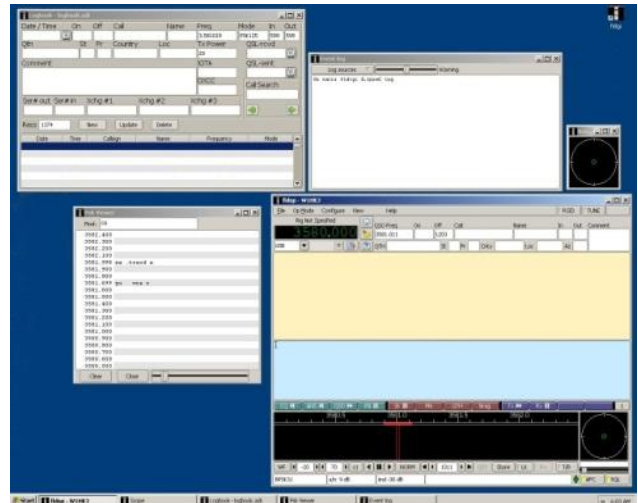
Logbook - logbook.adi

Date / Time On Off Call Name Freq Mode In Out

Qth St Pr Country Loc Tx Power QSL-rcvd

Comment IOTA QSL-sent

CNTY Call Search

Ser# out Ser# in Xchg #1 Xchg #2 Xchg #3

Recs: 1374 New Update Delete

Date Time Callsign Name Frequency Mode

Event log

Log sources Warning

fldigi

PSK Viewer

3581.400
3581.300
3581.200
3581.100
3581.000
3581.900
3581.800
3581.700
3581.600
3581.500
3581.400
3581.300
3581.200
3581.100
3581.000
3580.900
3580.800
3580.700
3580.600
3580.500

Clear Close

fldigi - W1HKJ

File Op Mode Configure View Help RxID TxID

Rig Not Specified

3580.000

QSO Freq On Off Call Name In Out Comment

USB Qth St Pr Cntry Loc Az

3581.0 3582.0

MR -20 70 NORM 1000 Store Lk Rv T/R

BPSK31 s/n 9 dB imd -30 dB AFC SQL

Start fldigi - W1HKJ Scope Logbook - logbook.adi PSK Viewer Event log